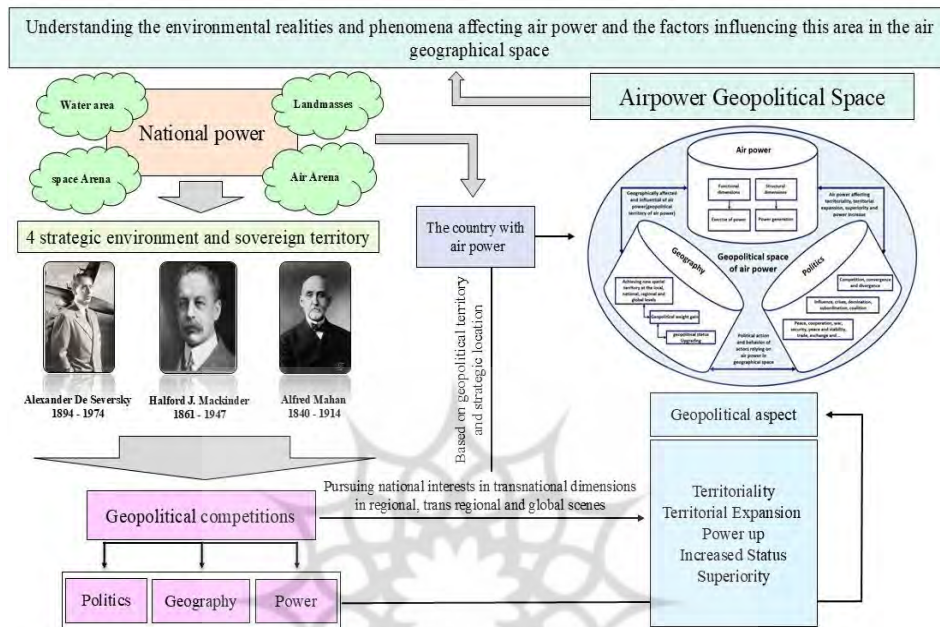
Understanding the environmental realities and phenomena affecting air power and the factors influencing this area in the air geographical space

Airpower Geopolitical Space

Water area

Landmasses

National power

space Arena

Air Arena

4 strategic environment and sovereign territory

Alexander De Seversky
1894 - 1974

Halford J. Mackinder
1861 - 1947

Alfred Mahan
1840 - 1914

The country with air power

Based on geopolitical territory and strategic location

Air power

Functional dimensions

Structural dimension

Exercise of power

Power generation

Geographically affected and influential of air power(geopolitical territory of air power)

Air power affecting territoriality, territorial expansion, superiority and power increase

Geography

Geopolitical space of air power

Politics

Achieving new spatial territory at the local, national, regional and global levels

Geopolitical weight gain

geopolitical status Upgrading

Competition, convergence and divergence

Influence, crises, domination, subordination, coalition

Peace, cooperation, war, security, peace and stability, trade, exchange and ...

Political action and behavior of actors relying on air power in geographical space

Geopolitical aspect

Pursuing national interests in transnational dimensions in regional, trans regional and global scenes

Geopolitical competitions

Territoriality
Territorial Expansion
Power up
Increased Status
Superiority

Politics

Geography

Power